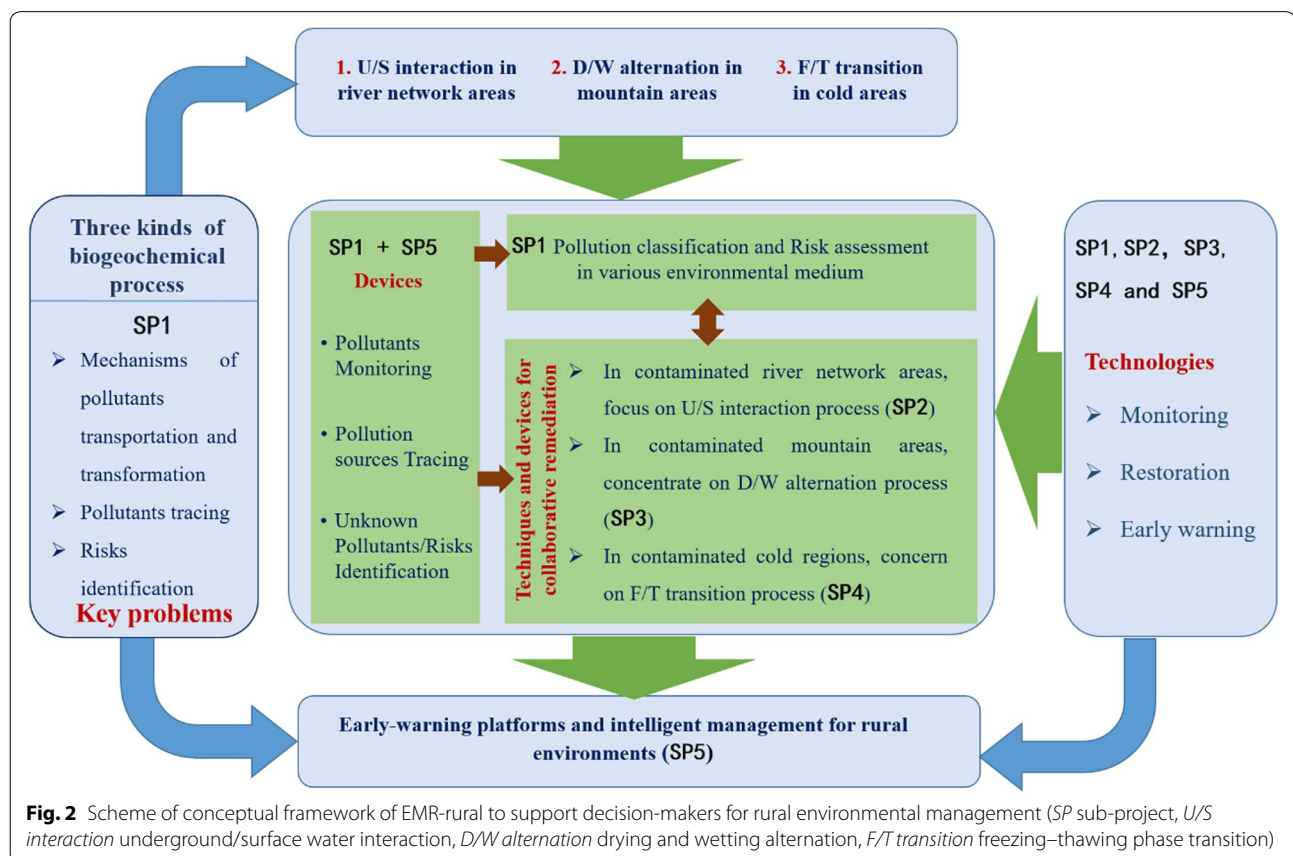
1. U/S interaction in river network areas

2. D/W alternation in mountain areas

3. F/T transition in cold areas

Three kinds of biogeochemical process

SP1

➢ Mechanisms of pollutants transportation and transformation

➢ Pollutants tracing

➢ Risks identification

Key problems

SP1 + SP5

Devices

• Pollutants Monitoring

• Pollution sources Tracing

• Unknown Pollutants/Risks Identification

SP1 Pollution classification and Risk assessment in various environmental medium

Techniques and devices for collaborative remediation

➢ In contaminated river network areas, focus on U/S interaction process (SP2)

➢ In contaminated mountain areas, concentrate on D/W alternation process (SP3)

➢ In contaminated cold regions, concern on F/T transition process (SP4)

SP1, SP2, SP3, SP4 and SP5

Technologies

➢ Monitoring

➢ Restoration

➢ Early warning

Early-warning platforms and intelligent management for rural environments (SP5)

**Fig. 2** Scheme of conceptual framework of EMR-rural to support decision-makers for rural environmental management (*SP* sub-project, *U/S interaction* underground/surface water interaction, *D/W alternation* drying and wetting alternation, *F/T transition* freezing–thawing phase transition)